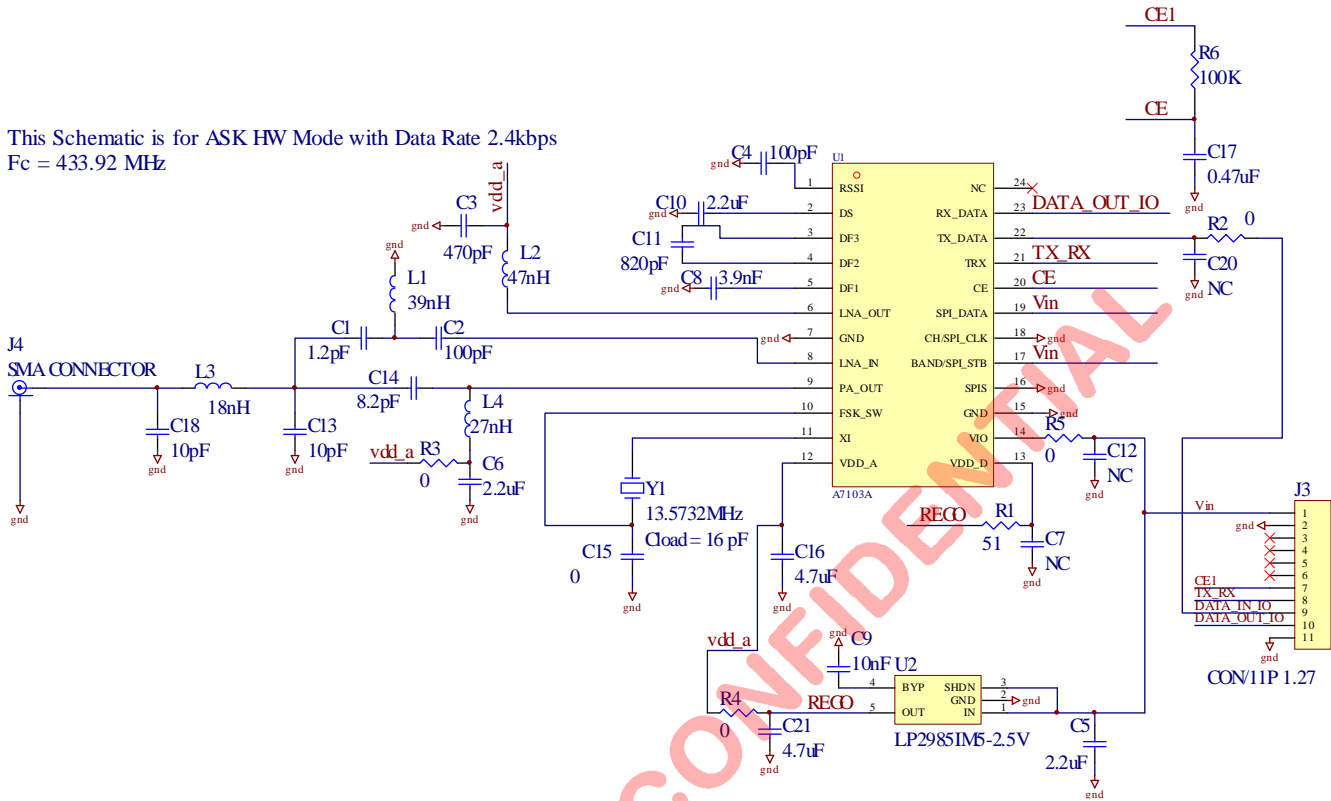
This Schematic is for ASK HW Mode with Data Rate 2.4kbps
Fc = 433.92 MHz

CE1
R6
100K
CE
C17
0.47uF
gnd

C4 100pF
gnd
U1
1 RSSI
NC 24
C10 2.2uF
gnd
2 DS
RX_DATA 23 DATA_OUT_IO
C11
820pF
3 DF3
TX_DATA 22
R2 0
4 DF2
TRX 21 TX_RX
C20
NC
gnd
C8 3.9nF
gnd
5 DF1
CE 20 CE
6 LNA_OUT
SPI_DATA 19 Vin
gnd
7 GND
CH/SPI_CLK 18 gnd
8 LNA_IN
BAND/SPI_STB 17 Vin
9 PA_OUT
SPIS 16 gnd
10 FSK_SW
GND 15 gnd
11 XI
VIO 14
R5
0
C12
NC
gnd
12 VDD_A
VDD_D 13
A7103A

vdd_a
C3
gnd
470pF
L2
47nH
gnd
L1
39nH
C1
1.2pF
C2
100pF
J4
SMA CONNECTOR
L3
18nH
C14
8.2pF
L4
27nH
C18
10pF
gnd
C13
10pF
gnd
gnd
vdd_a R3
0
C6
2.2uF
gnd

Y1
13.5732MHz
Cload = 16 pF
C15
0
gnd
C16
4.7uF
gnd
REGO
R1
51
C7
NC
gnd

J3
Vin
gnd
1
2
3
4
5
6
CE1 7
TX_RX 8
DATA_IN_IO 9
DATA_OUT_IO 10
gnd 11
CON/11P 1.27

vdd_a
gnd
C9
10nF
U2
4 BYP
SHDN 3
GND 2 gnd
R4
REGO
5 OUT
IN 1
0
C21
4.7uF
gnd
LP2985IM5-2.5V
C5
2.2uF
gnd

CONFIDENTIAL